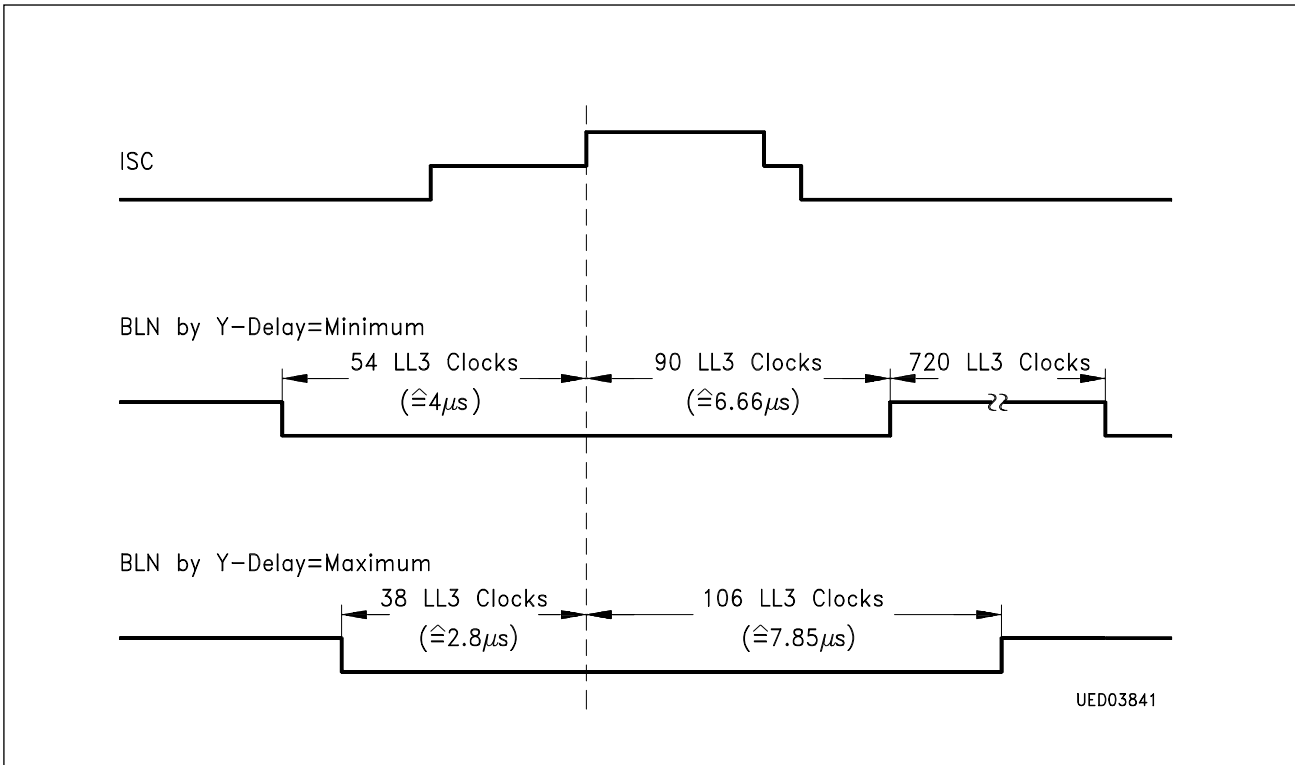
ISC

BLN by Y–Delay=Minimum

54 LL3 Clocks
($\widehat{=}4\mu s$)

90 LL3 Clocks
($\widehat{=}6.66\mu s$)

720 LL3 Clocks

BLN by Y–Delay=Maximum

38 LL3 Clocks
($\widehat{=}2.8\mu s$)

106 LL3 Clocks
($\widehat{=}7.85\mu s$)

UED03841